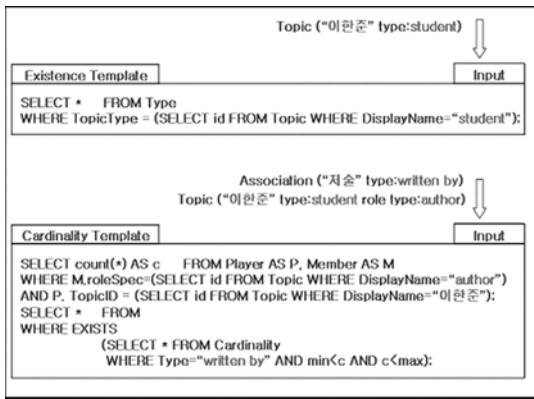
Topic (“이한준” type:student)

Existence Template

Input

SELECT * FROM Type
WHERE TopicType = (SELECT id FROM Topic WHERE DisplayName=“student”);

Association (“저술” type:written by)
Topic (“이한준” type:student role type:author)

Cardinality Template

Input

SELECT count(*) AS c FROM Player AS P, Member AS M
WHERE M.roleSpec=(SELECT id FROM Topic WHERE DisplayName=“author”)
AND P. TopicID = (SELECT id FROM Topic WHERE DisplayName=“이한준”);
SELECT * FROM
WHERE EXISTS
(SELECT * FROM Cardinality
WHERE Type=“written by” AND min<c AND c<max);